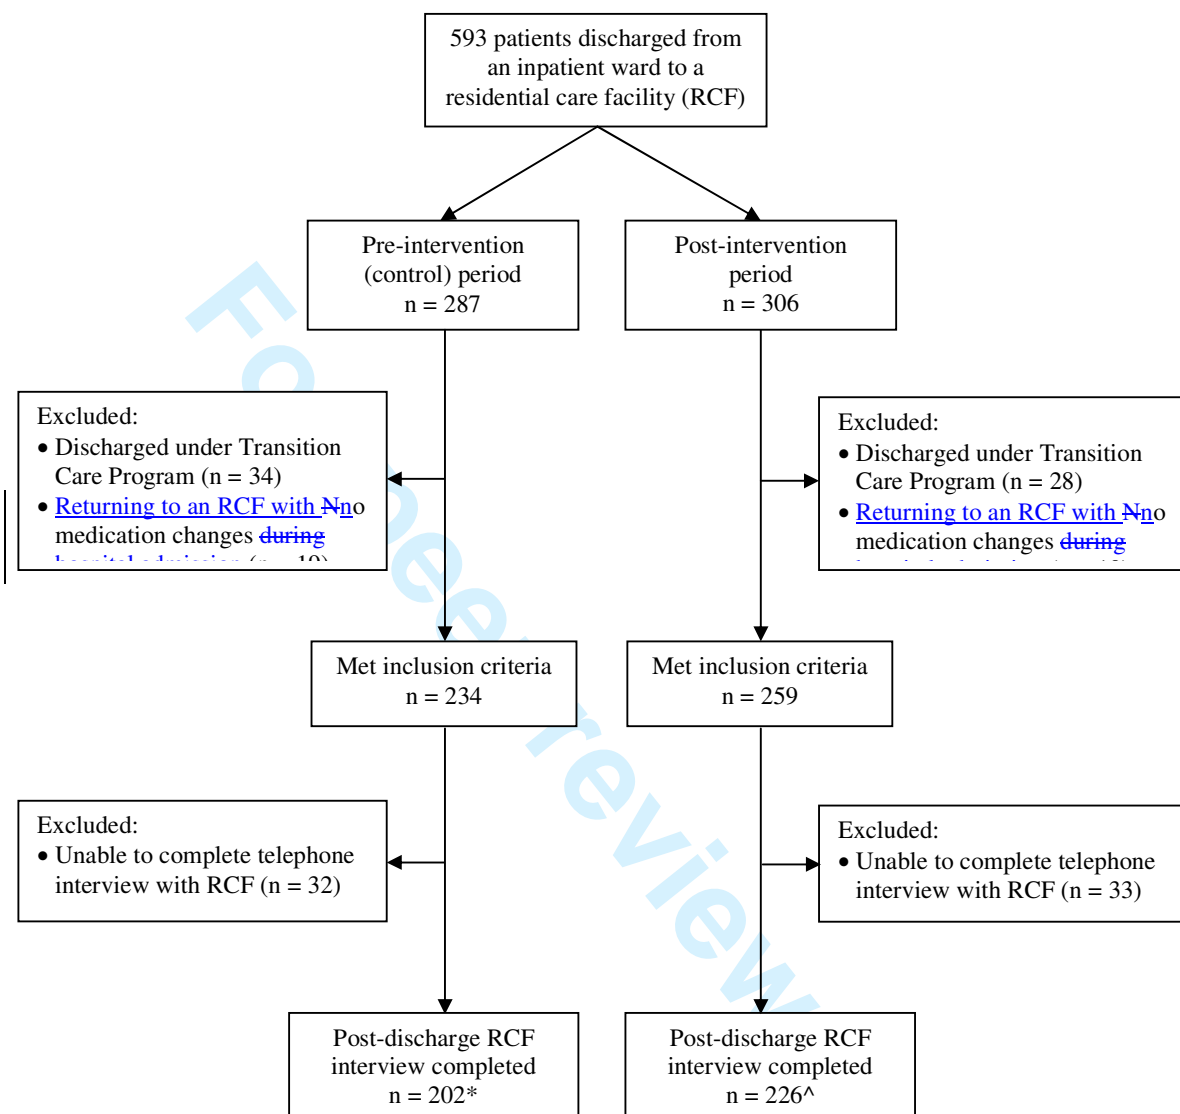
593 patients discharged from an inpatient ward to a residential care facility (RCF)

Pre-intervention (control) period n = 287

Post-intervention period n = 306

Excluded:
• Discharged under Transition Care Program (n = 34)
• Returning to an RCF with Nno medication changes during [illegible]

Excluded:
• Discharged under Transition Care Program (n = 28)
• Returning to an RCF with Nno medication changes during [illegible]

Met inclusion criteria n = 234

Met inclusion criteria n = 259

Excluded:
• Unable to complete telephone interview with RCF (n = 32)

Excluded:
• Unable to complete telephone interview with RCF (n = 33)

Post-discharge RCF interview completed n = 202*

Post-discharge RCF interview completed n = 226^

For Peer Review